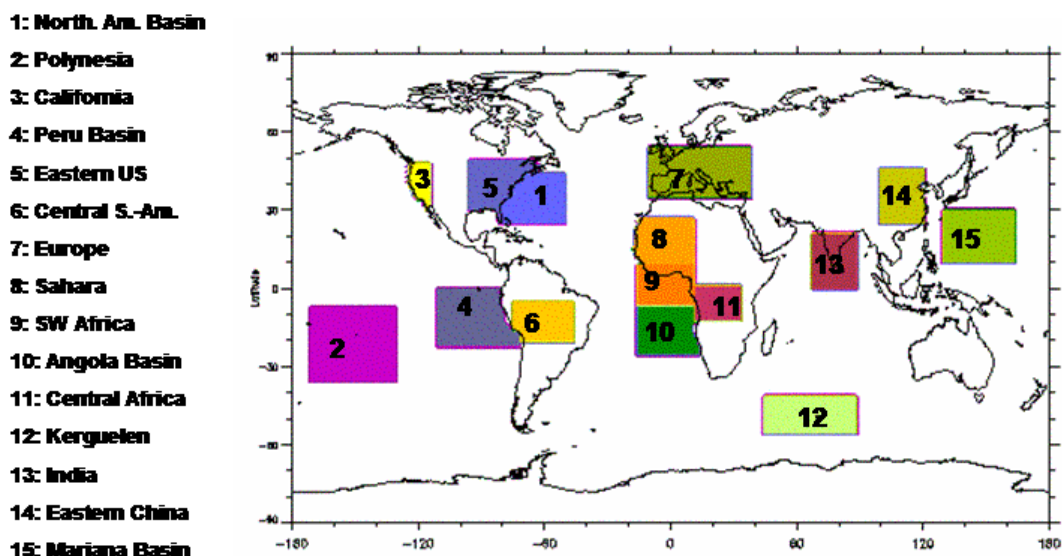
1: North. Am. Basin
2: Polynesia
3: California
4: Peru Basin
5: Eastern US
6: Central S.-Am.
7: Europe
8: Sahara
9: SW Africa
10: Angola Basin
11: Central Africa
12: Kerguelen
13: India
14: Eastern China
15: Mariana Basin

90
60
30
0
-30
-60
-90
Latitude
-180
-120
-60
0
60
120
180

1
2
3
4
5
6
7
8
9
10
11
12
13
14
15